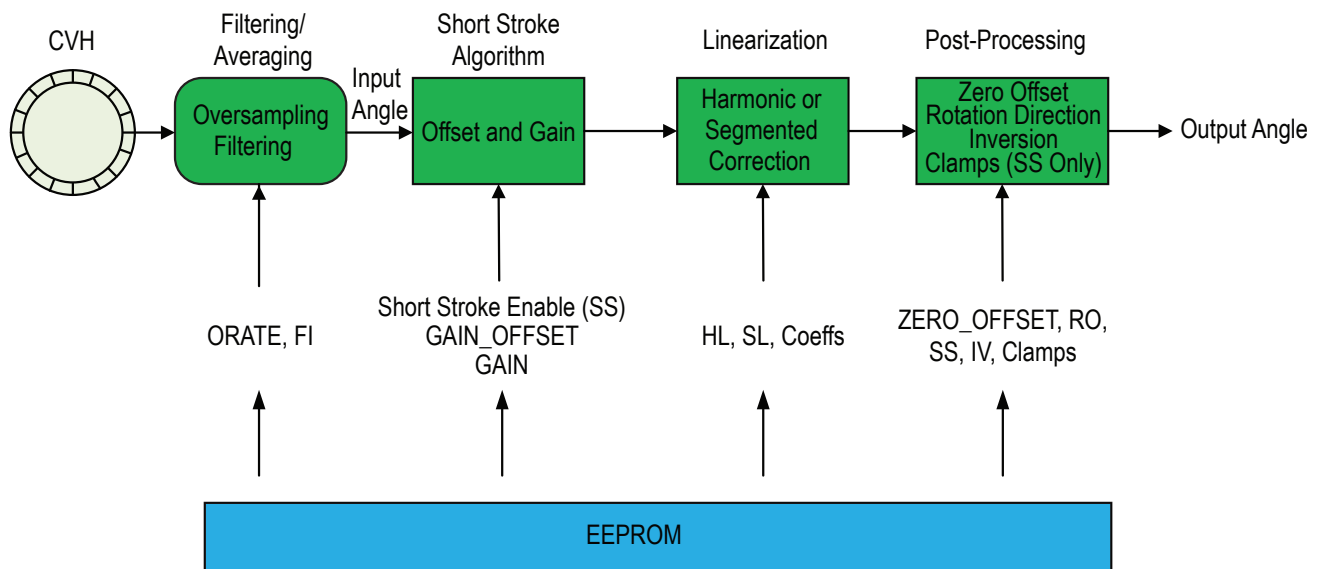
CVH

Filtering/ Averaging

Oversampling Filtering

Input Angle

Short Stroke Algorithm

Offset and Gain

Linearization

Harmonic or Segmented Correction

Post-Processing

Zero Offset Rotation Direction Inversion Clamps (SS Only)

Output Angle

ORATE, FI

Short Stroke Enable (SS)
GAIN_OFFSET
GAIN

HL, SL, Coeffs

ZERO_OFFSET, RO,
SS, IV, Clamps

EEPROM